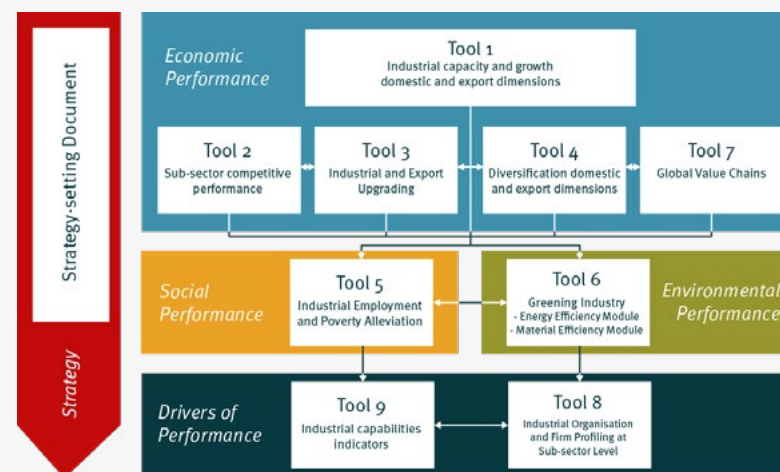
Strategy-setting Document

Strategy

Economic Performance

Tool 1
Industrial capacity and growth domestic and export dimensions

Tool 2
Sub-sector competitive performance

Tool 3
Industrial and Export Upgrading

Tool 4
Diversification domestic and export dimensions

Tool 7
Global Value Chains

Social Performance

Tool 5
Industrial Employment and Poverty Alleviation

Tool 6
Greening Industry
- Energy Efficiency Module
- Material Efficiency Module

Environmental Performance

Drivers of Performance

Tool 9
Industrial capabilities indicators

Tool 8
Industrial Organisation and Firm Profiling at Sub-sector Level